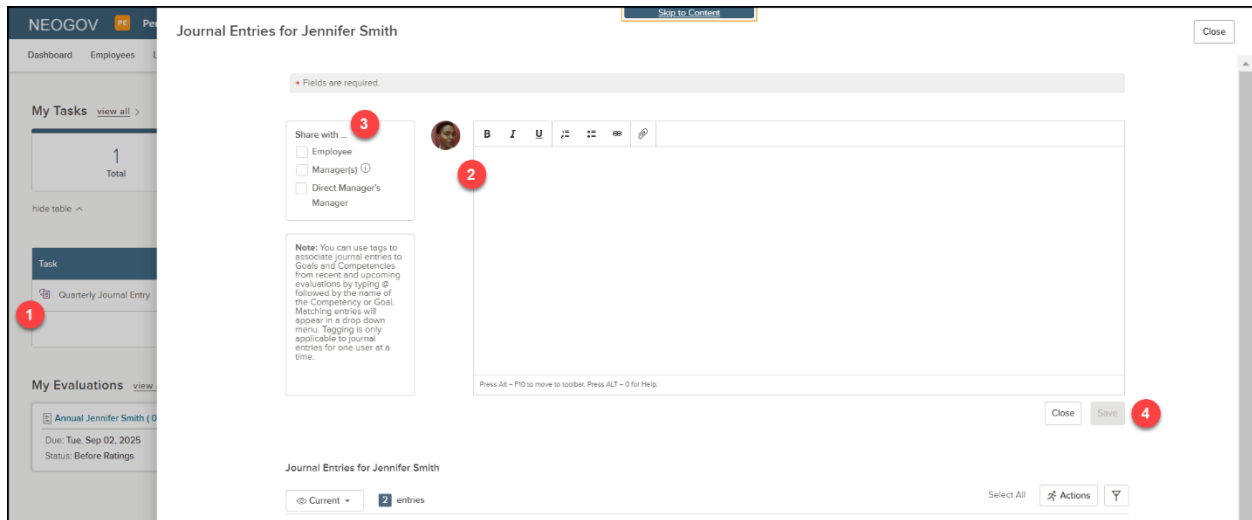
NEOGOV PE Per

Dashboard Employees L

My Tasks view all >

1
Total

hide table ^

Task

Quarterly Journal Entry

1

My Evaluations view

Annual Jennifer Smith ( 0

Due: Tue. Sep 02, 2025
Status: Before Ratings

Skip to Content

Journal Entries for Jennifer Smith

Close

* Fields are required.

Share with ...
3
Employee
Manager(s)
Direct Manager's Manager

Note: You can use tags to associate journal entries to Goals and Competencies from recent and upcoming evaluations by typing @ followed by the name of the Competency or Goal. Matching entries will appear in a drop down menu. Tagging is only applicable to journal entries for one user at a time.

B I U

2

Press Alt + F10 to move to toolbar. Press ALT + 0 for Help.

Close Save 4

Journal Entries for Jennifer Smith

Current 2 entries

Select All Actions